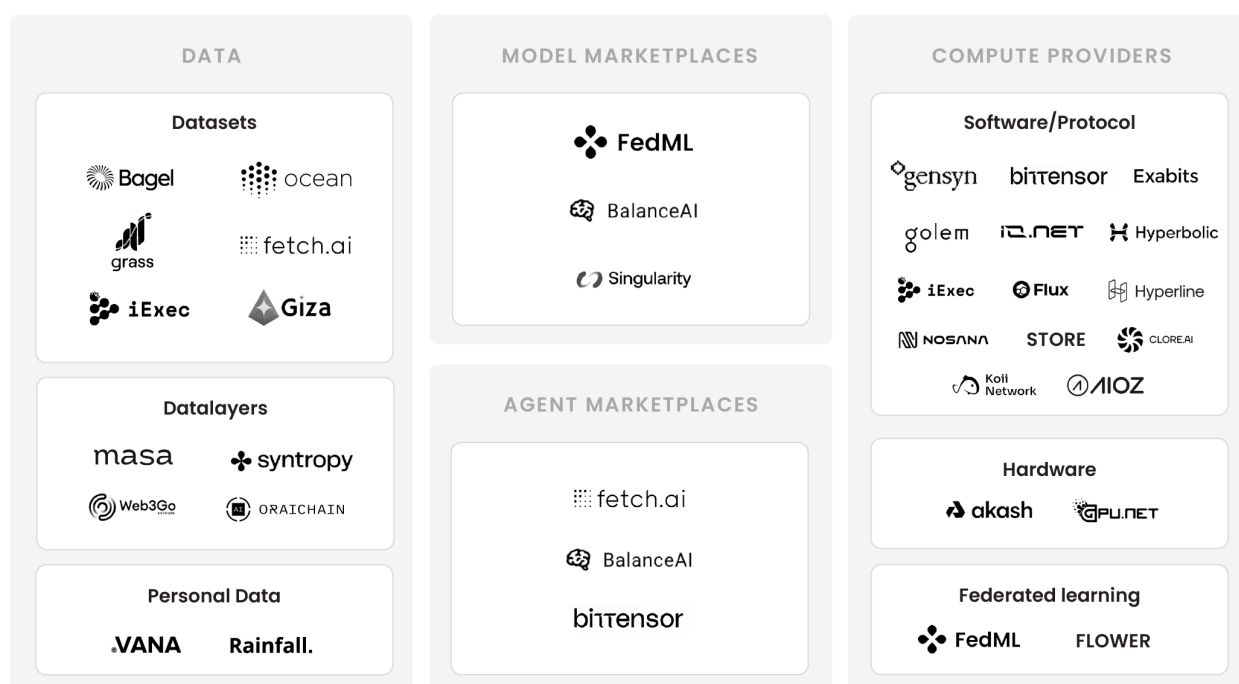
DATA

Datasets

Bagel
ocean
grass
fetch.ai
iExec
Giza

Datalayers

masa
syntropy
Web3Go
ORAICHAIN

Personal Data

VANA
Rainfall.

MODEL MARKETPLACES

FedML
BalanceAI
Singularity

AGENT MARKETPLACES

fetch.ai
BalanceAI
bittensor

COMPUTE PROVIDERS

Software/Protocol

gensyn
bittensor
Exabits
golem
IO.NET
Hyperbolic
iExec
Flux
Hyperline
NOSANA
STORE
CLORE.AI
Koii Network
AIOZ

Hardware

akash
GPU.NET

Federated learning

FedML
FLOWER